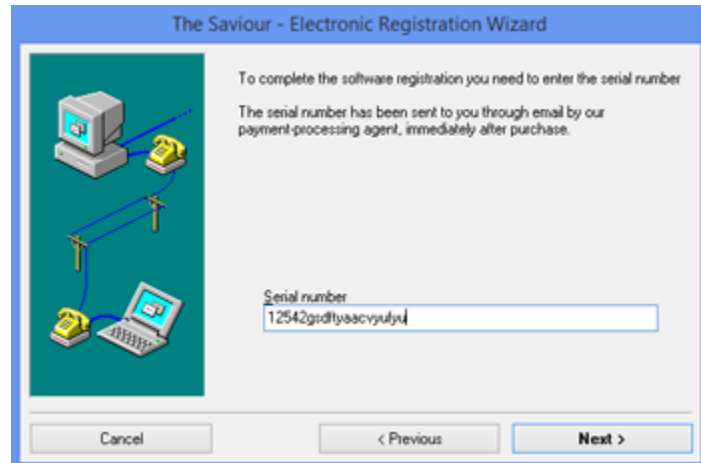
The Saviour - Electronic Registration Wizard

To complete the software registration you need to enter the serial number

The serial number has been sent to you through email by our payment-processing agent, immediately after purchase.

Serial number

12542gsdftyaacvyulyu

Cancel

< Previous

Next >